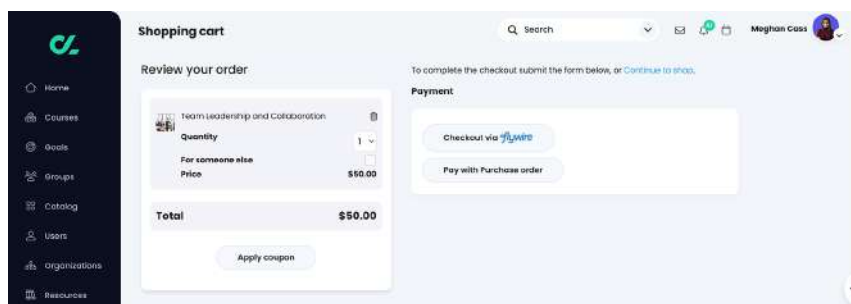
Home
Courses
Goals
Groups
Catalog
Users
Organizations
Resources

Shopping cart

Search

Meghan Cass

Review your order

Team Leadership and Collaboration
Quantity
1
For someone else
Price $50.00

Total $50.00

Apply coupon

To complete the checkout submit the form below, or Continue to shop.

Payment

Checkout via flywire

Pay with Purchase order